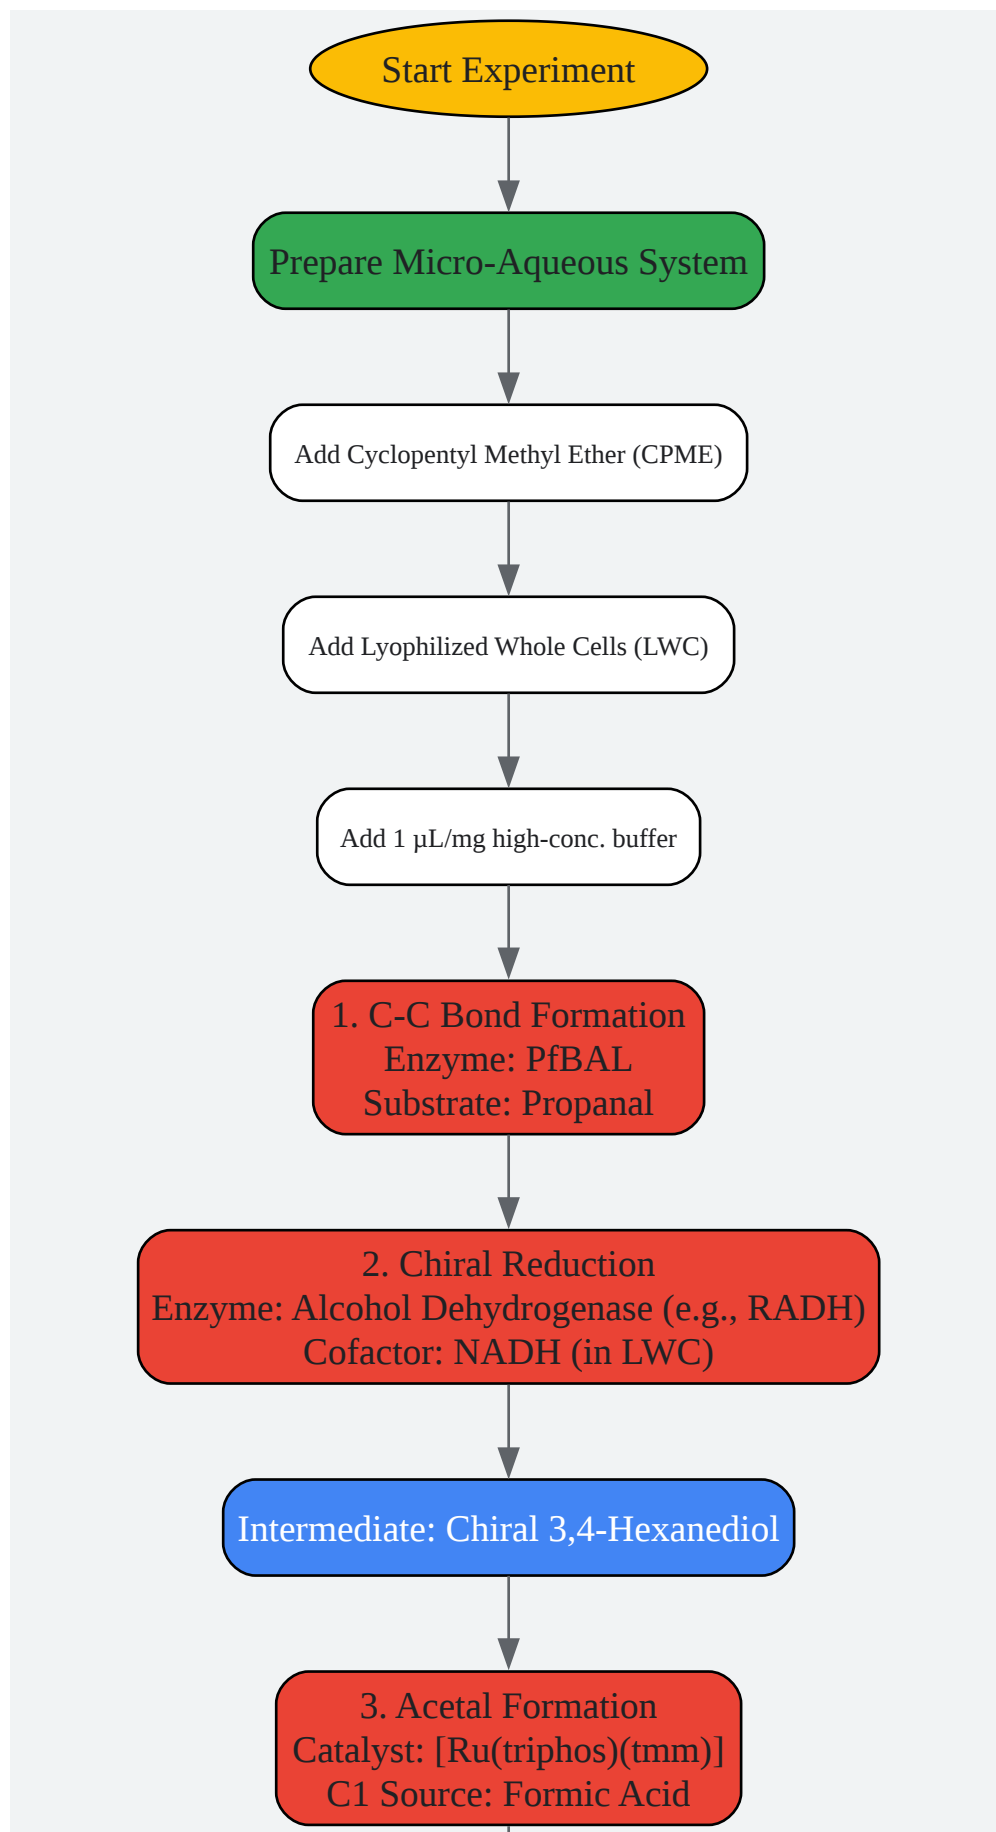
Start Experiment

Prepare Micro-Aqueous System

Add Cyclopentyl Methyl Ether (CPME)

Add Lyophilized Whole Cells (LWC)

Add 1 µL/mg high-conc. buffer

1. C-C Bond Formation
Enzyme: PfBAL
Substrate: Propanal

2. Chiral Reduction
Enzyme: Alcohol Dehydrogenase (e.g., RADH)
Cofactor: NADH (in LWC)

Intermediate: Chiral 3,4-Hexanediol

3. Acetal Formation
Catalyst: [Ru(triphos)(tmm)]
C1 Source: Formic Acid